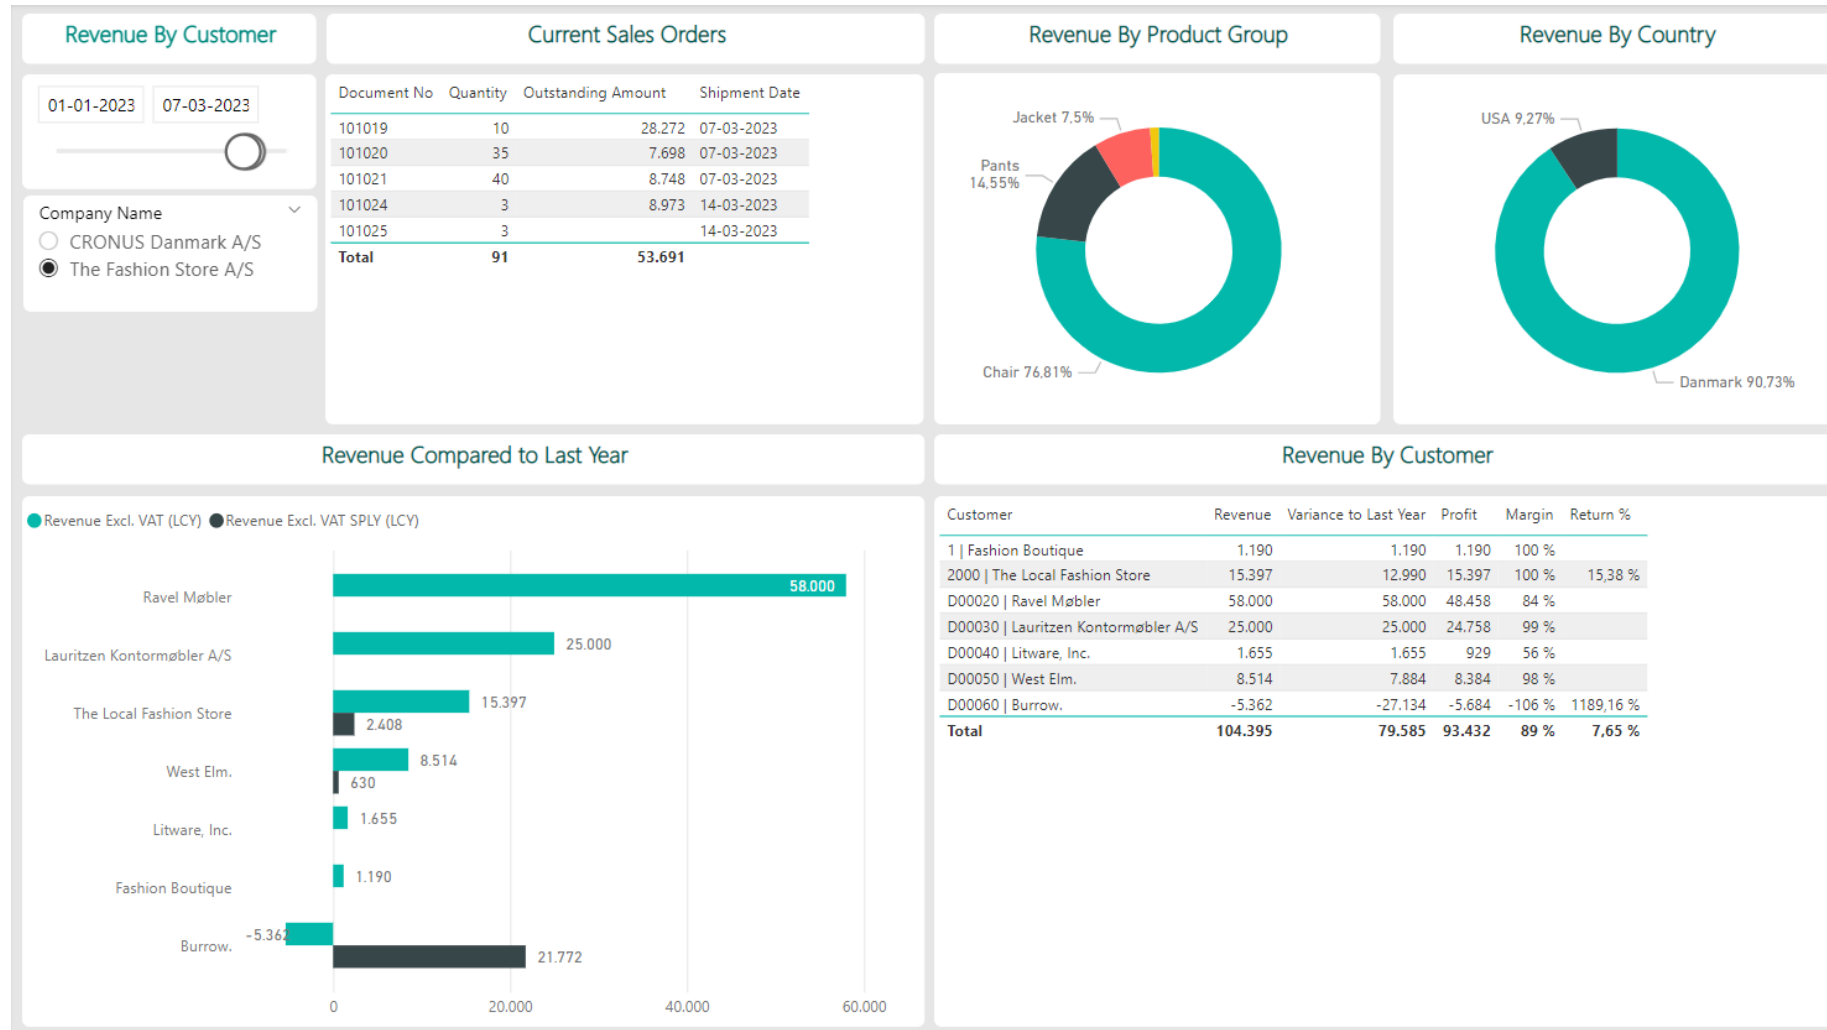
Revenue By Customer

01-01-2023 07-03-2023

Company Name
CRONUS Danmark A/S
The Fashion Store A/S

Current Sales Orders

| Document No | Quantity | Outstanding Amount | Shipment Date |
|---|---|---|---|
| 101019 | 10 | 28.272 | 07-03-2023 |
| 101020 | 35 | 7.698 | 07-03-2023 |
| 101021 | 40 | 8.748 | 07-03-2023 |
| 101024 | 3 | 8.973 | 14-03-2023 |
| 101025 | 3 | | 14-03-2023 |
| Total | 91 | 53.691 | |

Revenue By Product Group

Jacket 7,5%
Pants 14,55%
Chair 76,81%

Revenue By Country

USA 9,27%
Danmark 90,73%

Revenue Compared to Last Year

Revenue Excl. VAT (LCY) Revenue Excl. VAT SPLY (LCY)

Ravel Møbler 58.000
Lauritzen Kontormøbler A/S 25.000
The Local Fashion Store 15.397 2.408
West Elm. 8.514 630
Litware, Inc. 1.655
Fashion Boutique 1.190
Burrow. -5.362 21.772

0 20.000 40.000 60.000

Revenue By Customer

| Customer | Revenue | Variance to Last Year | Profit | Margin | Return % |
|---|---|---|---|---|---|
| 1 \| Fashion Boutique | 1.190 | 1.190 | 1.190 | 100 % | |
| 2000 \| The Local Fashion Store | 15.397 | 12.990 | 15.397 | 100 % | 15,38 % |
| D00020 \| Ravel Møbler | 58.000 | 58.000 | 48.458 | 84 % | |
| D00030 \| Lauritzen Kontormøbler A/S | 25.000 | 25.000 | 24.758 | 99 % | |
| D00040 \| Litware, Inc. | 1.655 | 1.655 | 929 | 56 % | |
| D00050 \| West Elm. | 8.514 | 7.884 | 8.384 | 98 % | |
| D00060 \| Burrow. | -5.362 | -27.134 | -5.684 | -106 % | 1189,16 % |
| Total | 104.395 | 79.585 | 93.432 | 89 % | 7,65 % |